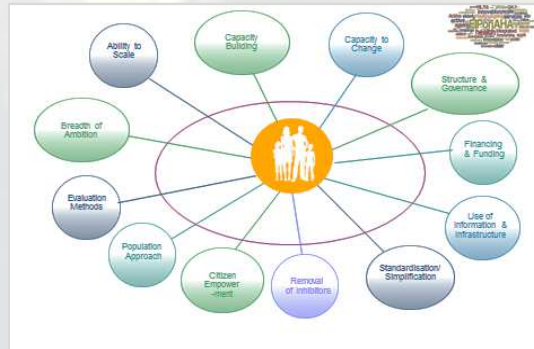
Ability to Scale

Capacity Building

Capacity to Change

Structure & Governance

Breadth of Ambition

Financing & Funding

Evaluation Methods

Use of Information & Infrastructure

Population Approach

Citizen Empowerment

Removal of Inhibitors

Standardisation/ Simplification

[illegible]